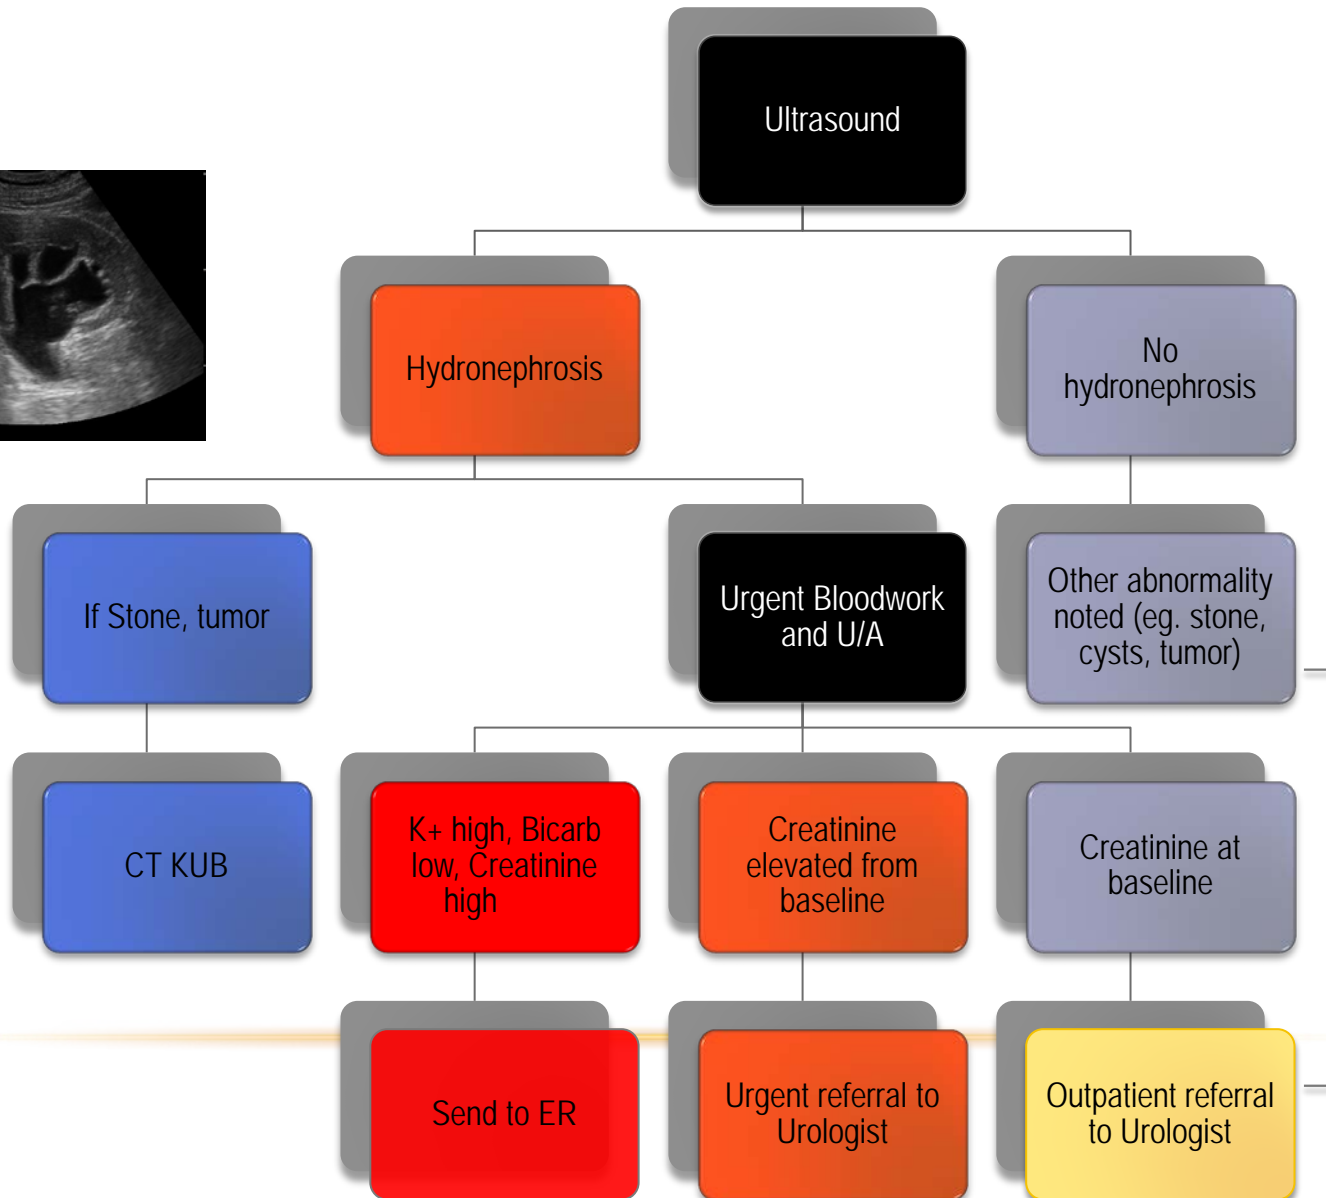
Ultrasound

Hydronephrosis

No hydronephrosis

If Stone, tumor

Urgent Bloodwork and U/A

Other abnormality noted (eg. stone, cysts, tumor)

CT KUB

K+ high, Bicarb low, Creatinine high

Creatinine elevated from baseline

Creatinine at baseline

Send to ER

Urgent referral to Urologist

Outpatient referral to Urologist